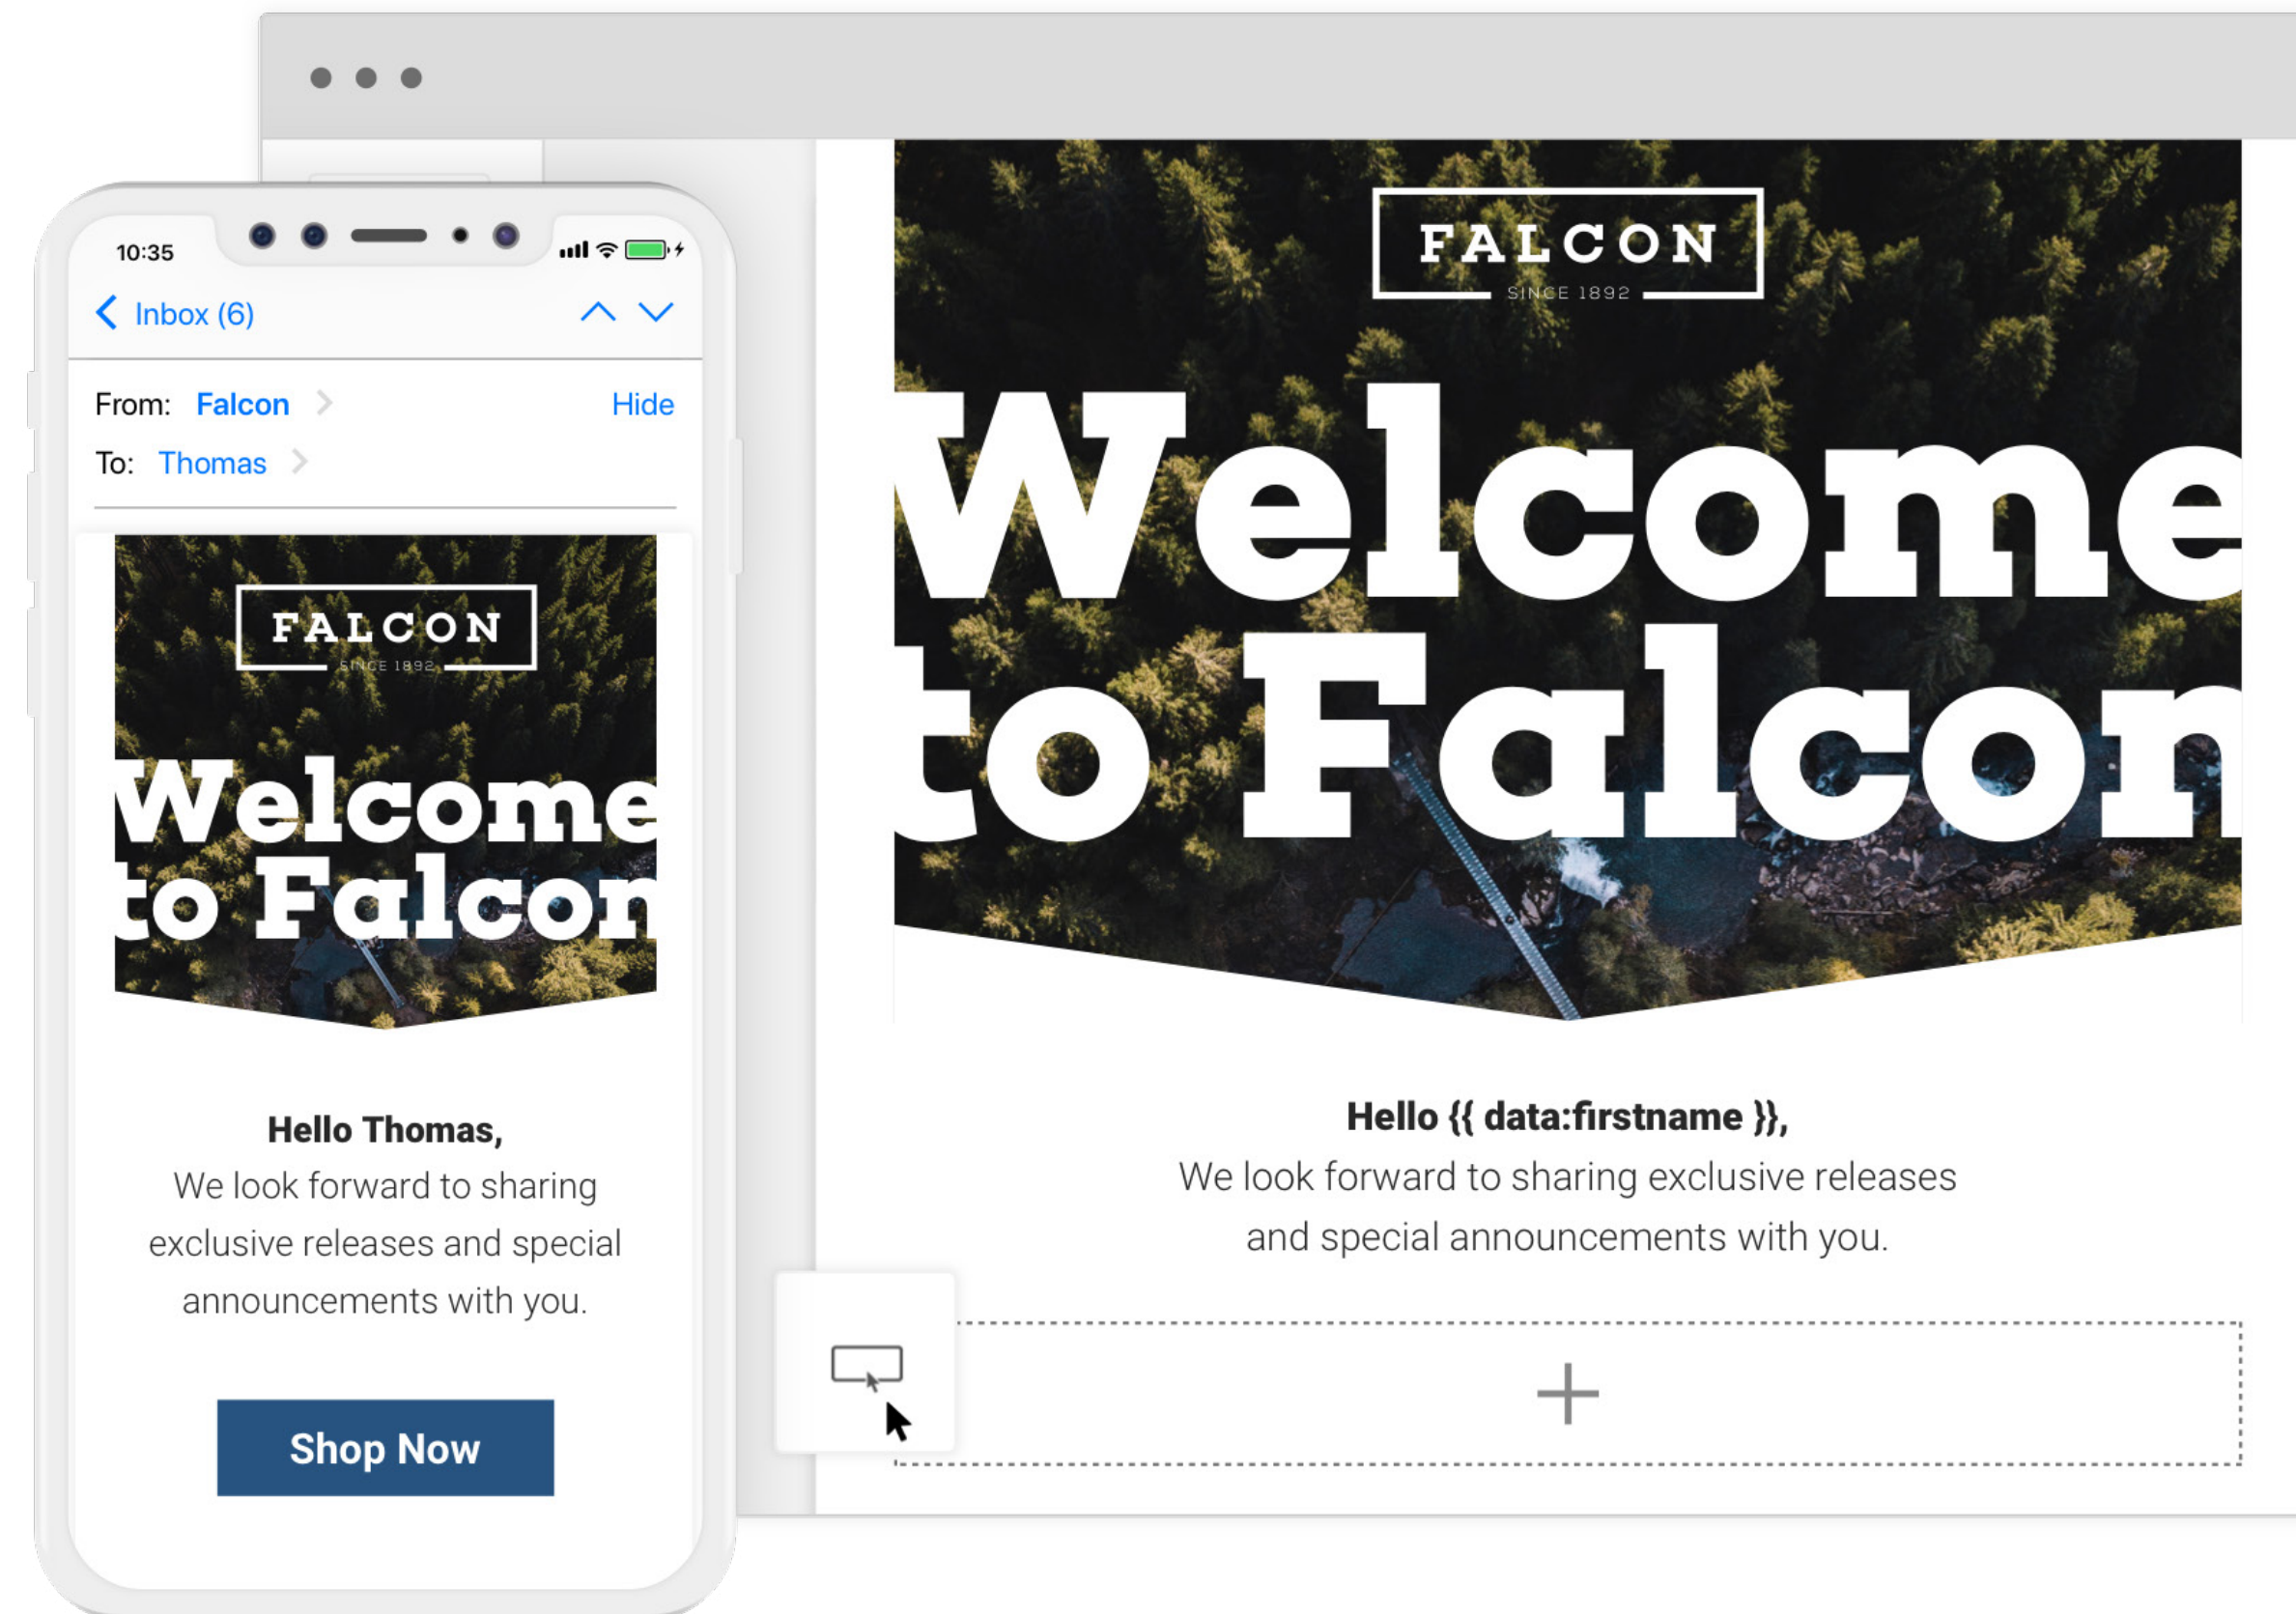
10:35

Inbox (6)

From: Falcon

Hide

To: Thomas

FALCON
SINCE 1892

Welcome to Falcon

Hello Thomas,
We look forward to sharing exclusive releases and special announcements with you.

Shop Now

FALCON
SINCE 1892

Welcome to Falcon

Hello {{ data:firstname }},
We look forward to sharing exclusive releases and special announcements with you.

+